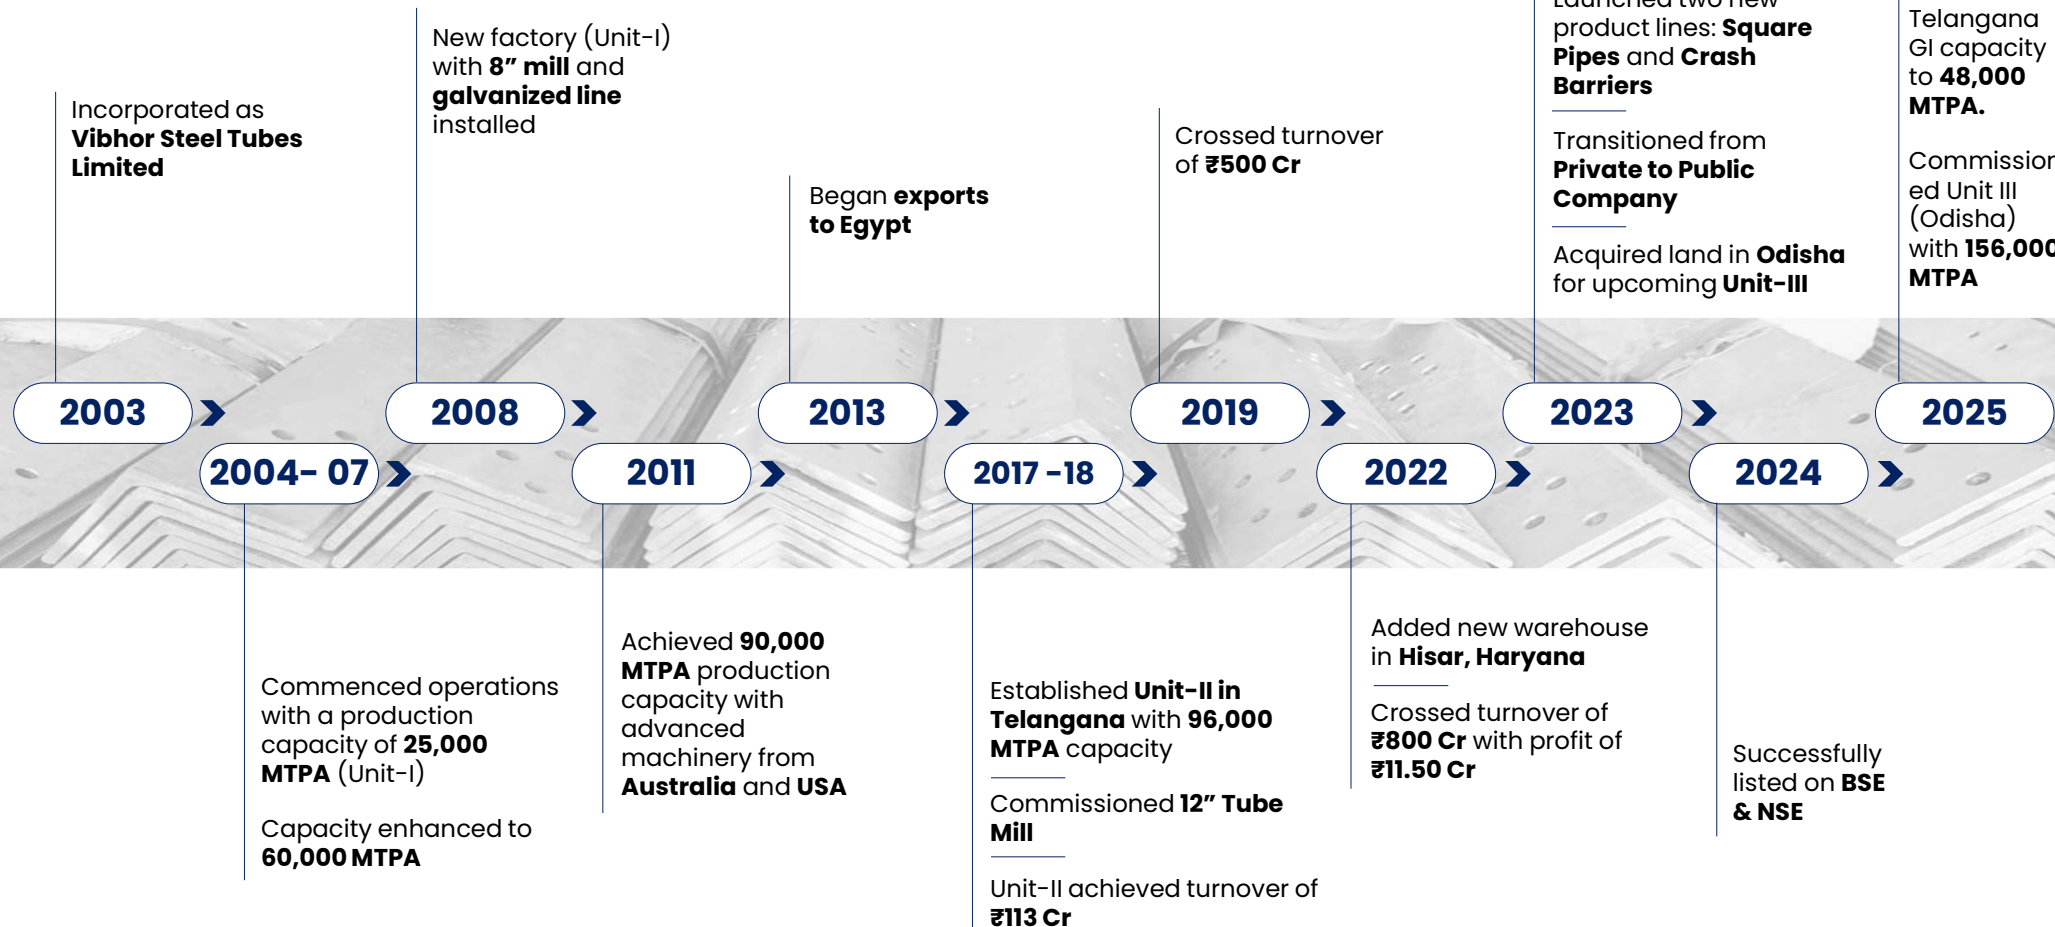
Incorporated as Vibhor Steel Tubes Limited

New factory (Unit-I) with 8” mill and galvanized line installed

Began exports to Egypt

Crossed turnover of ₹500 Cr

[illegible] product lines: Square Pipes and Crash Barriers

Transitioned from Private to Public Company

Acquired land in Odisha for upcoming Unit-III

Telangana GI capacity to 48,000 MTPA.

Commissioned Unit III (Odisha) with 156,00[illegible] MTPA

2003

2008

2013

2019

2023

2025

2004- 07

2011

2017 -18

2022

2024

Commenced operations with a production capacity of 25,000 MTPA (Unit-I)

Capacity enhanced to 60,000 MTPA

Achieved 90,000 MTPA production capacity with advanced machinery from Australia and USA

Established Unit-II in Telangana with 96,000 MTPA capacity

Commissioned 12” Tube Mill

Unit-II achieved turnover of ₹113 Cr

Added new warehouse in Hisar, Haryana

Crossed turnover of ₹800 Cr with profit of ₹11.50 Cr

Successfully listed on BSE & NSE